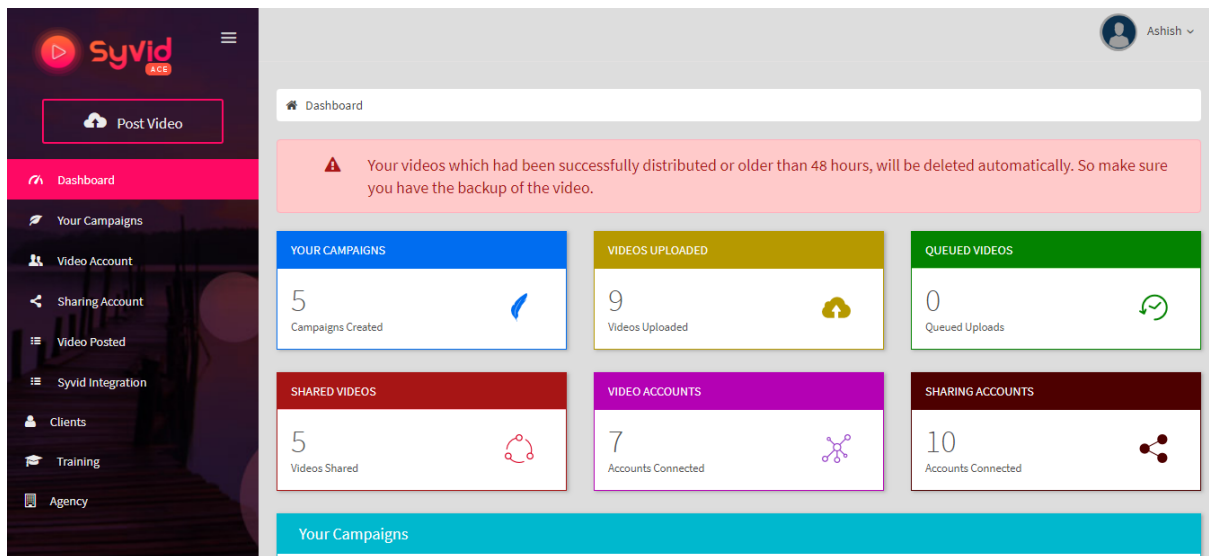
Syvid ACE

Post Video

Dashboard

Your Campaigns

Video Account

Sharing Account

Video Posted

Syvid Integration

Clients

Training

Agency

Ashish

Dashboard

Your videos which had been successfully distributed or older than 48 hours, will be deleted automatically. So make sure you have the backup of the video.

YOUR CAMPAIGNS
5
Campaigns Created

VIDEOS UPLOADED
9
Videos Uploaded

QUEUED VIDEOS
0
Queued Uploads

SHARED VIDEOS
5
Videos Shared

VIDEO ACCOUNTS
7
Accounts Connected

SHARING ACCOUNTS
10
Accounts Connected

Your Campaigns